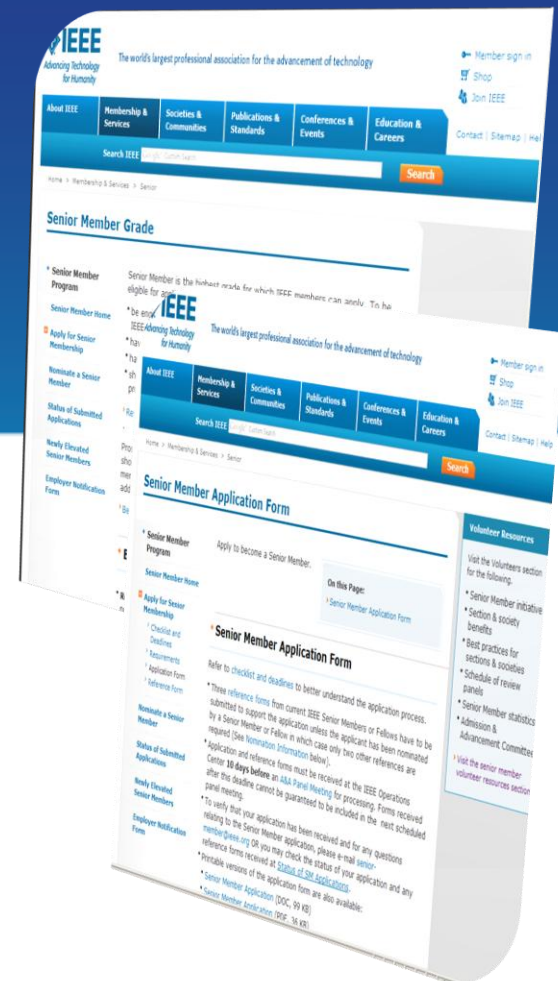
IEEE
Advancing Technology for Humanity

The world's largest professional association for the advancement of technology

Member sign in
Shop
Join IEEE

About IEEE | Membership & Services | Societies & Communities | Publications & Standards | Conferences & Events | Education & Careers

Contact | Sitemap | Hel

Search IEEE Custom Search Search

Home > Membership & Services > Senior

Senior Member Grade

Senior Member Program
Senior Member Home
Apply for Senior Membership
Nominate a Senior Member
Status of Submitted Applications
Newly Elevated Senior Members
Employer Notification Form

Senior Member is the highest grade for which IEEE members can apply. To be eligible for appl

be enga
IEEE
hav
hav
sh
pr

Re

Pro
sho
mer
add

Be

E

R

IEEE
Advancing Technology for Humanity

The world's largest professional association for the advancement of technology

Member sign in
Shop
Join IEEE

About IEEE | Membership & Services | Societies & Communities | Publications & Standards | Conferences & Events | Education & Careers

Contact | Sitemap | Help

Search IEEE Custom Search Search

Home > Membership & Services > Senior

Senior Member Application Form

Senior Member Program
Senior Member Home
Apply for Senior Membership
Checklist and Deadlines
Requirements
Application Form
Reference Form
Nominate a Senior Member
Status of Submitted Applications
Newly Elevated Senior Members
Employer Notification Form

Apply to become a Senior Member.

On this Page:
Senior Member Application Form

Senior Member Application Form

Refer to checklist and deadlines to better understand the application process.

Three reference forms from current IEEE Senior Members or Fellows have to be submitted to support the application unless the applicant has been nominated by a Senior Member or Fellow in which case only two other references are required (See Nomination Information below).

Application and reference forms must be received at the IEEE Operations Center 10 days before an A&A Panel Meeting for processing. Forms received after the deadline cannot be guaranteed to be included in the next scheduled panel meeting.

To verify that your application has been received and for any questions relating to the Senior Member application, please e-mail senior-member@ieee.org OR you may check the status of your application and any reference forms received at Status of SM Applications.

Printable versions of the application form are also available:
Senior Member Application (DOC, 99 KB)
Senior Member Application (PDF, 36 KB)

Volunteer Resources

Visit the Volunteers section for the following.

Senior Member initiative
Section & society benefits
Best practices for sections & societies
Schedule of review panels
Senior Member statistics
Admission & Advancement Committee

Visit the senior member volunteer resources section